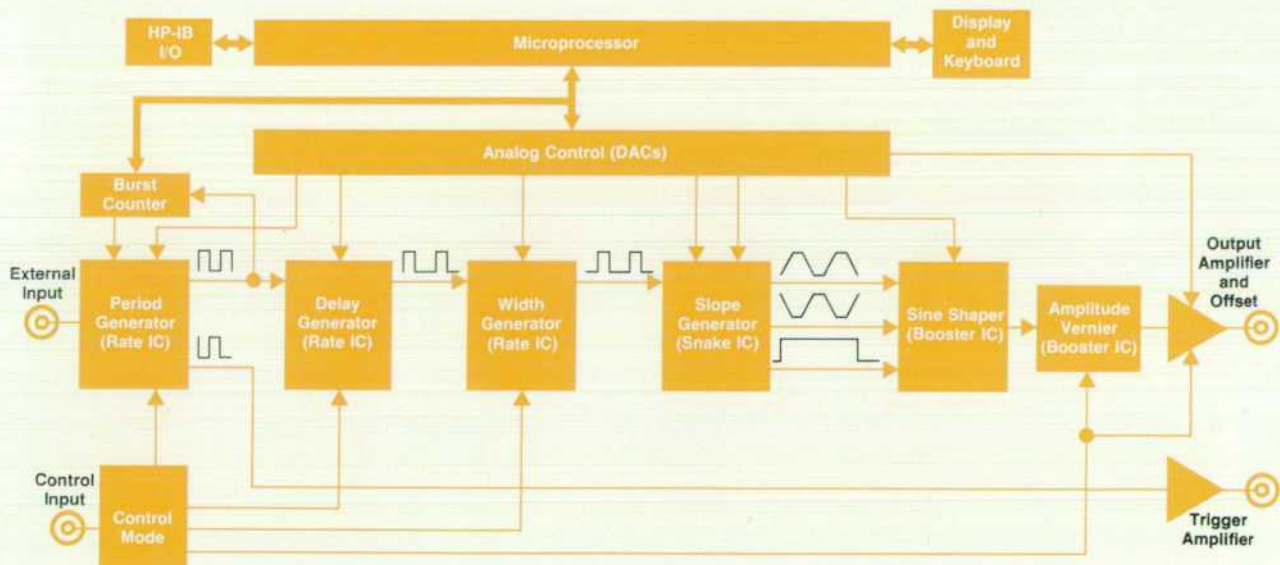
HP-IB I/O

Microprocessor

Display and Keyboard

Analog Control (DACs)

Burst Counter

External Input

Period Generator (Rate IC)

Delay Generator (Rate IC)

Width Generator (Rate IC)

Slope Generator (Snake IC)

Sine Shaper (Booster IC)

Amplitude Vernier (Booster IC)

Output Amplifier and Offset

Control Input

Control Mode

Trigger Amplifier